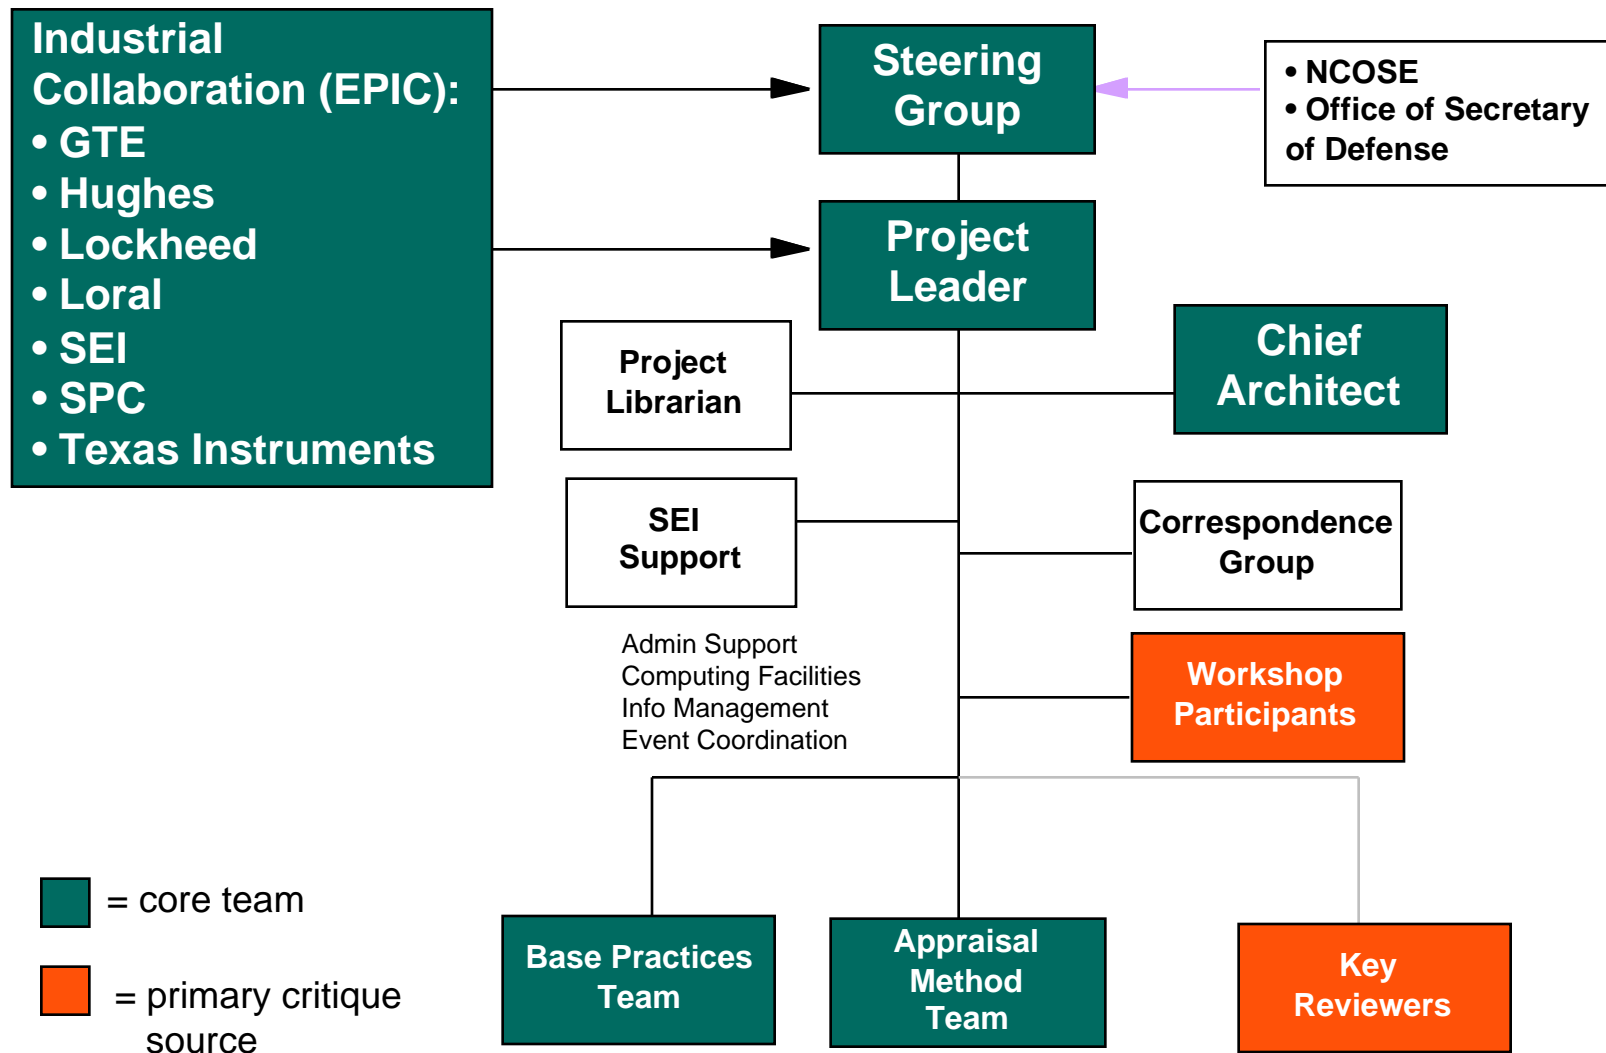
Industrial Collaboration (EPIC):
• GTE
• Hughes
• Lockheed
• Loral
• SEI
• SPC
• Texas Instruments

Steering Group

• NCOSE
• Office of Secretary of Defense

Project Leader

Project Librarian

Chief Architect

SEI Support

Correspondence Group

Admin Support
Computing Facilities
Info Management
Event Coordination

Workshop Participants

= core team

= primary critique source

Base Practices Team

Appraisal Method Team

Key Reviewers